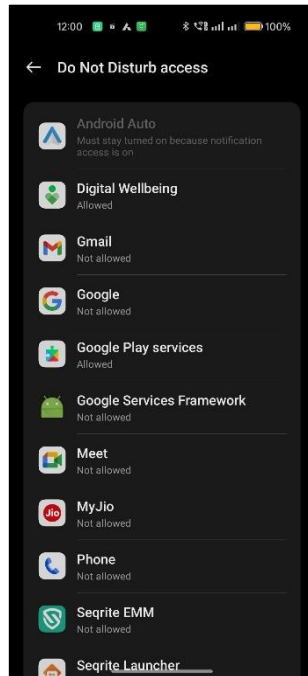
12:00 100%

← Do Not Disturb access

Android Auto
Must stay turned on because notification access is on

Digital Wellbeing
Allowed

Gmail
Not allowed

Google
Not allowed

Google Play services
Allowed

Google Services Framework
Not allowed

Meet
Not allowed

MyJio
Not allowed

Phone
Not allowed

Seqrite EMM
Not allowed

Seqrite Launcher